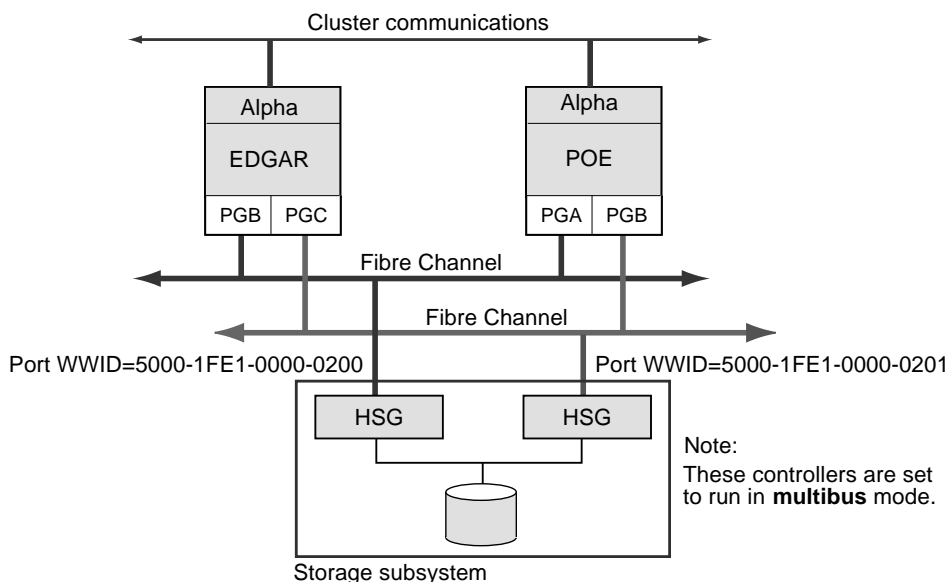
Cluster communications

Alpha

EDGAR

PGB PGC

Alpha

POE

PGA PGB

Fibre Channel

Fibre Channel

Port WWID=5000-1FE1-0000-0200

Port WWID=5000-1FE1-0000-0201

HSG

HSG

Note:
These controllers are set to run in **multibus** mode.

Storage subsystem